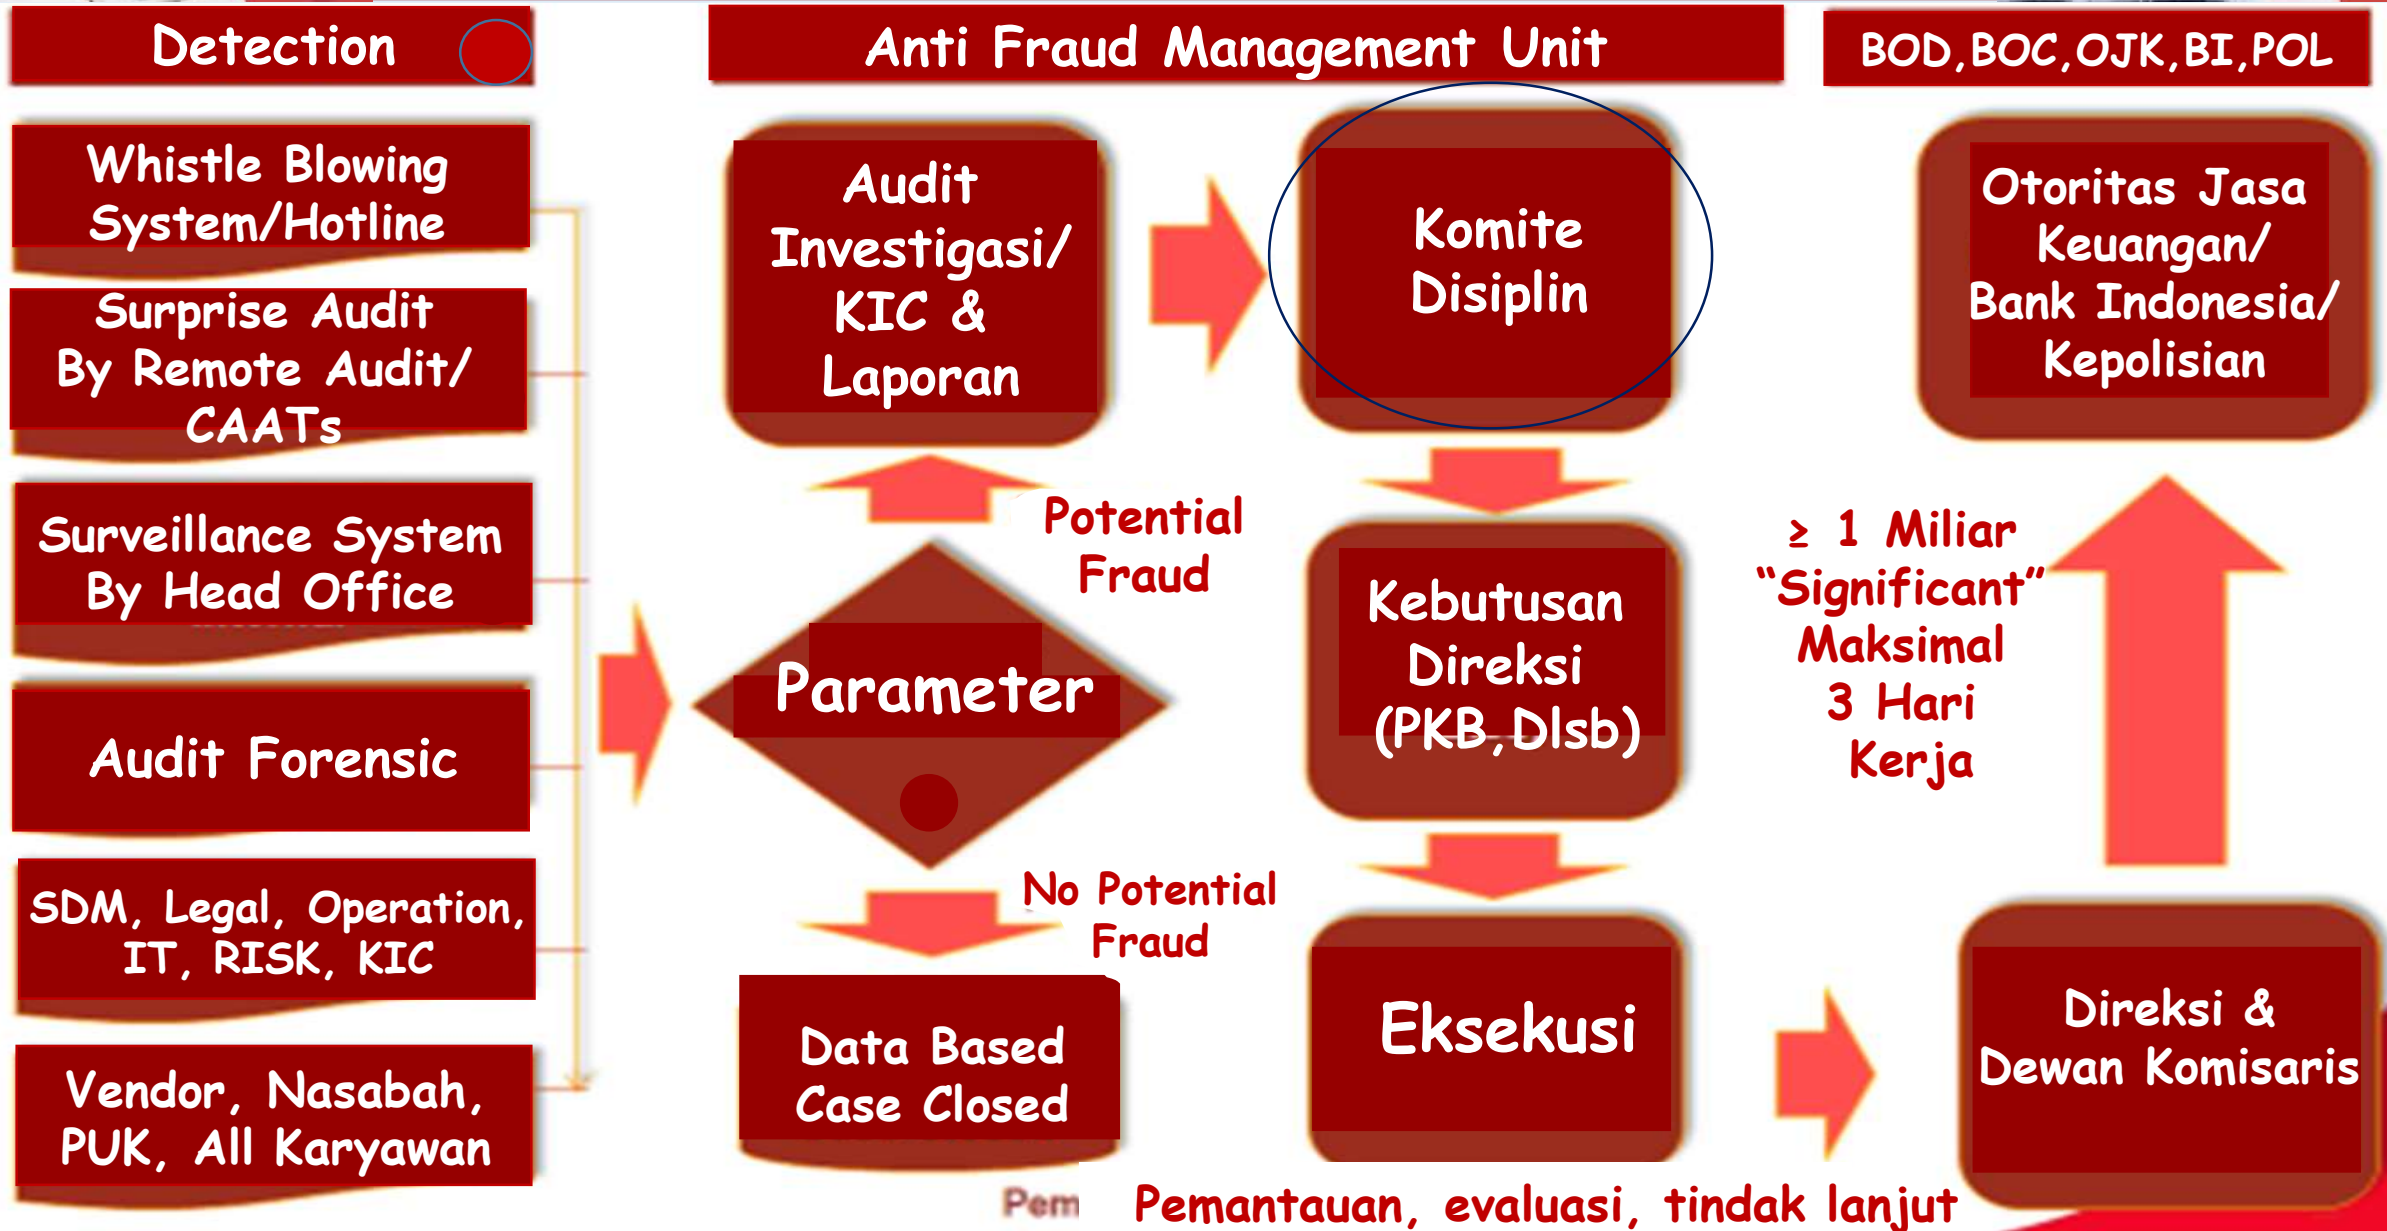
Detection

Anti Fraud Management Unit

BOD,BOC,OJK,BI,POL

Whistle Blowing System/Hotline

Surprise Audit By Remote Audit/ CAATs

Surveillance System By Head Office

Audit Forensic

SDM, Legal, Operation, IT, RISK, KIC

Vendor, Nasabah, PUK, All Karyawan

Audit Investigasi/ KIC & Laporan

Komite Disiplin

Otoritas Jasa Keuangan/ Bank Indonesia/ Kepolisian

Potential Fraud

Parameter

Kebutusan Direksi (PKB,Dlsb)

≥ 1 Miliar "Significant" Maksimal 3 Hari Kerja

No Potential Fraud

Data Based Case Closed

Eksekusi

Direksi & Dewan Komisaris

Pem

Pemantauan, evaluasi, tindak lanjut